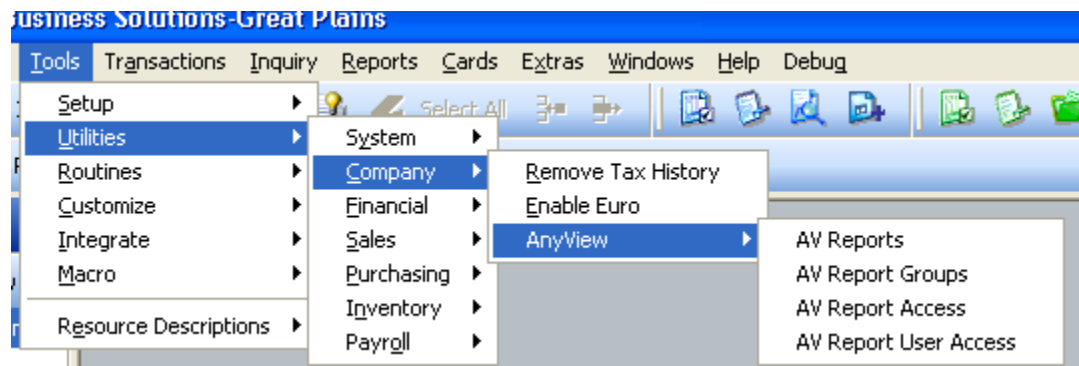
Business Solutions-Great Plains

Tools Transactions Inquiry Reports Cards Extras Windows Help Debug

Select All

Setup
Utilities
Routines
Customize
Integrate
Macro
Resource Descriptions

System
Company
Financial
Sales
Purchasing
Inventory
Payroll

Remove Tax History
Enable Euro
AnyView

AV Reports
AV Report Groups
AV Report Access
AV Report User Access